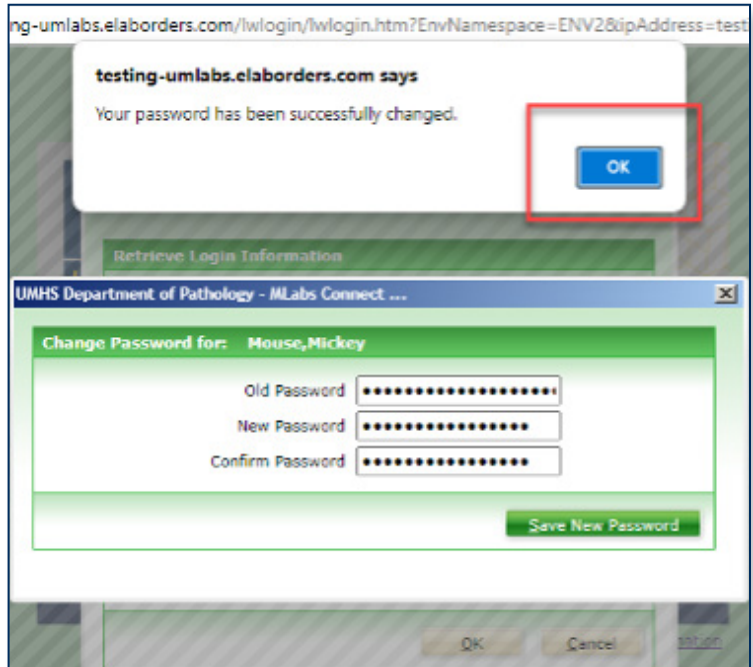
ng-umlabs.elaborders.com/lwlogin/lwlogin.htm?EnvNamespace=ENV2&ipAddress=test

testing-umlabs.elaborders.com says

Your password has been successfully changed.

OK

Retrieve Login Information

UMHS Department of Pathology - MLabs Connect ...

Change Password for: Mouse,Mickey

Old Password ••••••••••••••••••••

New Password ••••••••••••••••

Confirm Password ••••••••••••••••

Save New Password

OK Cancel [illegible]